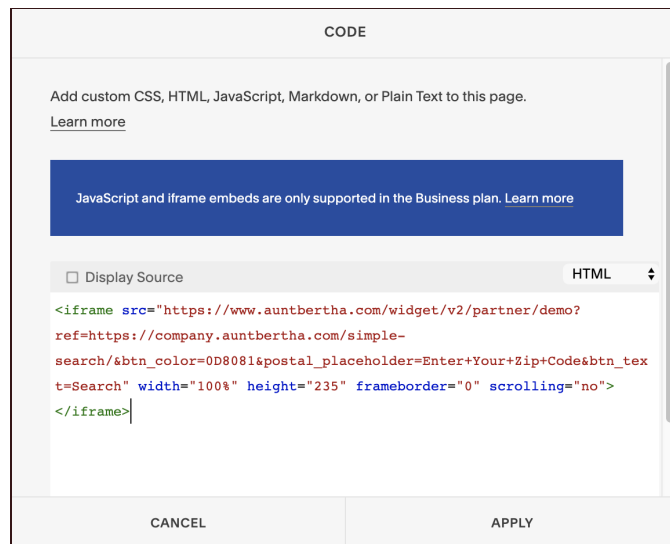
CODE

Add custom CSS, HTML, JavaScript, Markdown, or Plain Text to this page.
Learn more

JavaScript and iframe embeds are only supported in the Business plan. Learn more

☐ Display Source

HTML

<iframe src="https://www.auntbertha.com/widget/v2/partner/demo?ref=https://company.auntbertha.com/simple-search/&btn_color=0D8081&postal_placeholder=Enter+Your+Zip+Code&btn_text=Search" width="100%" height="235" frameborder="0" scrolling="no"></iframe>

CANCEL

APPLY